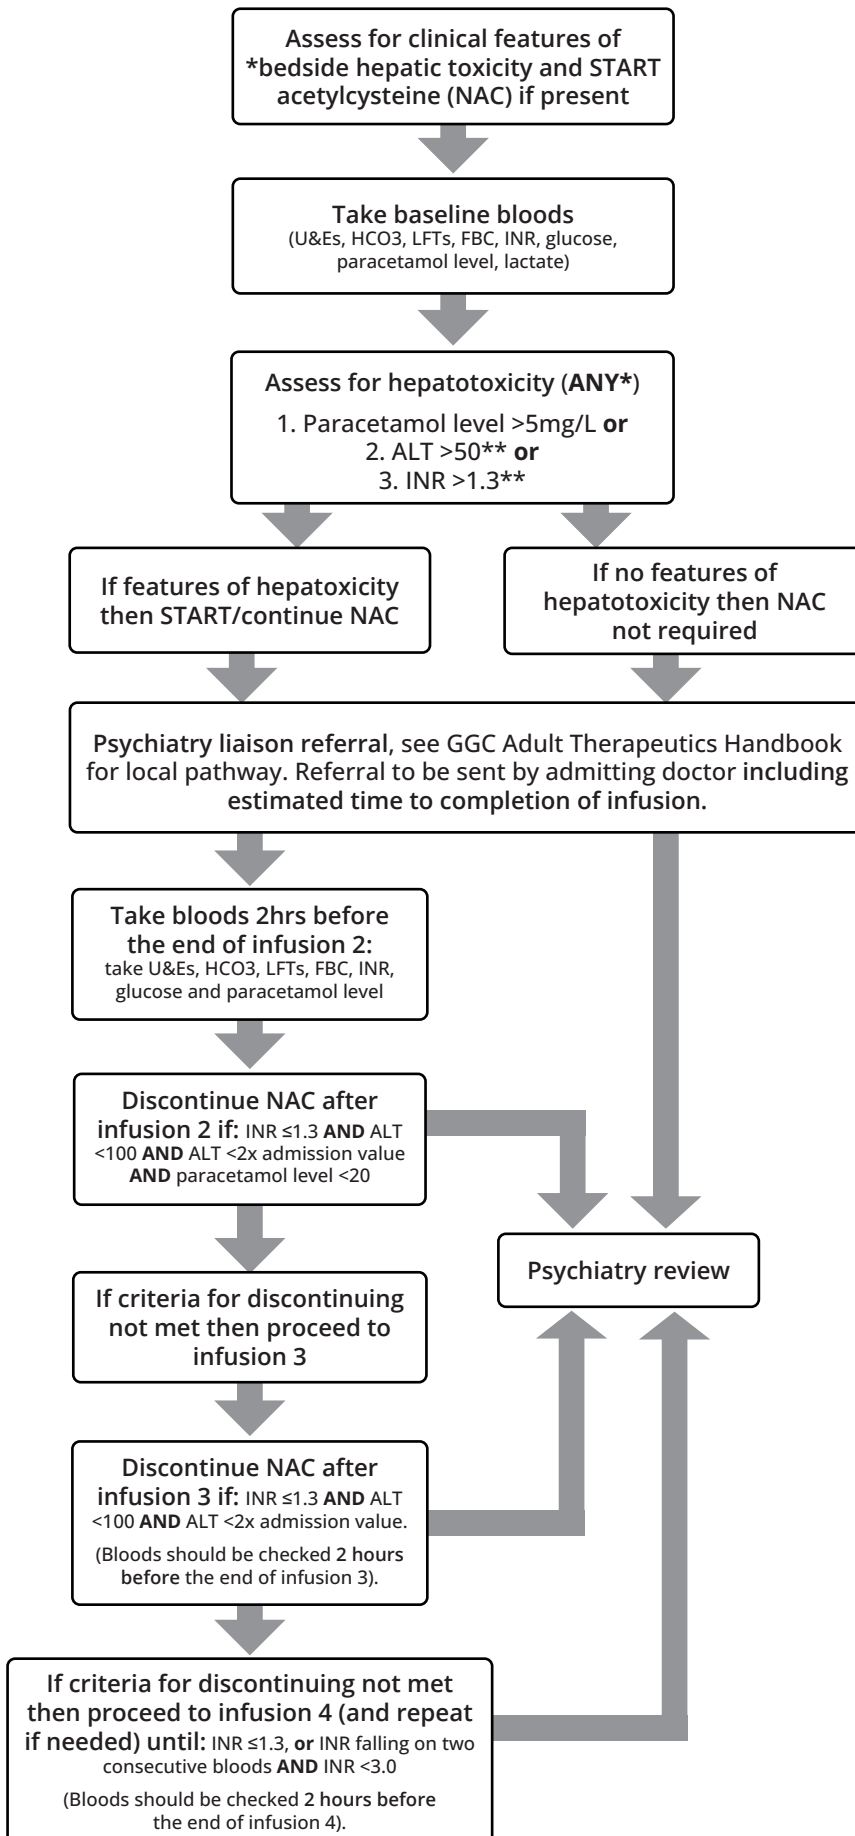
Assess for clinical features of *bedside hepatic toxicity and START acetylcysteine (NAC) if present

Take baseline bloods
(U&Es, HCO3, LFTs, FBC, INR, glucose, paracetamol level, lactate)

Assess for hepatotoxicity (ANY*)
1. Paracetamol level >5mg/L or
2. ALT >50** or
3. INR >1.3**

If features of hepatoxicity then START/continue NAC

If no features of hepatotoxicity then NAC not required

Psychiatry liaison referral, see GGC Adult Therapeutics Handbook for local pathway. Referral to be sent by admitting doctor including estimated time to completion of infusion.

Take bloods 2hrs before the end of infusion 2:
take U&Es, HCO3, LFTs, FBC, INR, glucose and paracetamol level

Discontinue NAC after infusion 2 if: INR ≤1.3 AND ALT <100 AND ALT <2x admission value AND paracetamol level <20

Psychiatry review

If criteria for discontinuing not met then proceed to infusion 3

Discontinue NAC after infusion 3 if: INR ≤1.3 AND ALT <100 AND ALT <2x admission value.
(Bloods should be checked 2 hours before the end of infusion 3).

If criteria for discontinuing not met then proceed to infusion 4 (and repeat if needed) until: INR ≤1.3, or INR falling on two consecutive bloods AND INR <3.0
(Bloods should be checked 2 hours before the end of infusion 4).